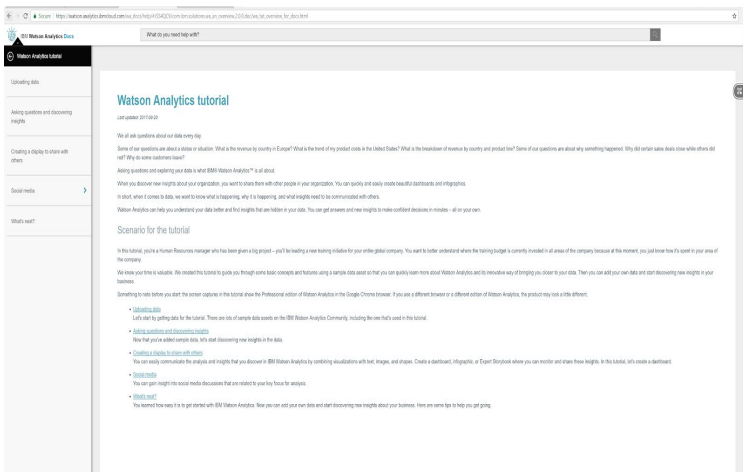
Secure | https://watson.analytics.ibmcloud.com/wa_docs/help/#!/SS4QC9/com.ibm.solutions.wa_an_overview.2.0.0/ta/wa_tut_overview_for_docs.html

IBM Watson Analytics Docs

What do you need help with?

Watson Analytics tutorial

Uploading data

Asking questions and discovering insights

Creating a display to share with others

Social media

What's next?

Watson Analytics tutorial

Last updated: 2017-08-28

We all ask questions about our data every day.

Some of our questions are about a status or situation. What is the revenue by country in Europe? What is the trend of my product costs in the United States? What is the breakdown of revenue by country and product line? Some of our questions are about why something happened. Why did certain sales deals close while others did not? Why do some customers leave?

Asking questions and exploring your data is what IBM® Watson Analytics™ is all about.

When you discover new insights about your organization, you want to share them with other people in your organization. You can quickly and easily create beautiful dashboards and infographics.

In short, when it comes to data, we want to know what is happening, why it is happening, and what insights need to be communicated with others.

Watson Analytics can help you understand your data better and find insights that are hidden in your data. You can get answers and new insights to make confident decisions in minutes – all on your own.

Scenario for the tutorial

In this tutorial, you're a Human Resources manager who has been given a big project – you'll be leading a new learning initiative for your entire global company. You want to better understand where the training budget is currently invested in all areas of the company because at this moment, you just know how it's spent in your area of the company.

We know your time is valuable. We created this tutorial to guide you through some basic concepts and features using a sample data asset so that you can quickly learn more about Watson Analytics and its innovative way of bringing you closer to your data. Then you can add your own data and start discovering new insights in your business.

Something to note before you start: the screen captures in this tutorial show the Professional edition of Watson Analytics in the Google Chrome browser. If you use a different browser or a different edition of Watson Analytics, the product may look a little different.

• Uploading data
Let's start by getting data for the tutorial. There are lots of sample data assets on the IBM Watson Analytics Community, including the one that's used in this tutorial.

• Asking questions and discovering insights
Now that you've added sample data, let's start discovering new insights in the data.

• Creating a display to share with others
You can easily communicate the analysis and insights that you discover in IBM Watson Analytics by combining visualizations with text, images, and shapes. Create a dashboard, infographic, or Expert Storybook where you can monitor and share these insights. In this tutorial, let's create a dashboard.

• Social media
You can gain insight into social media discussions that are related to your key focus for analysis.

• What's next?
You learned how easy it is to get started with IBM Watson Analytics. Now you can add your own data and start discovering new insights about your business. Here are some tips to help you get going.